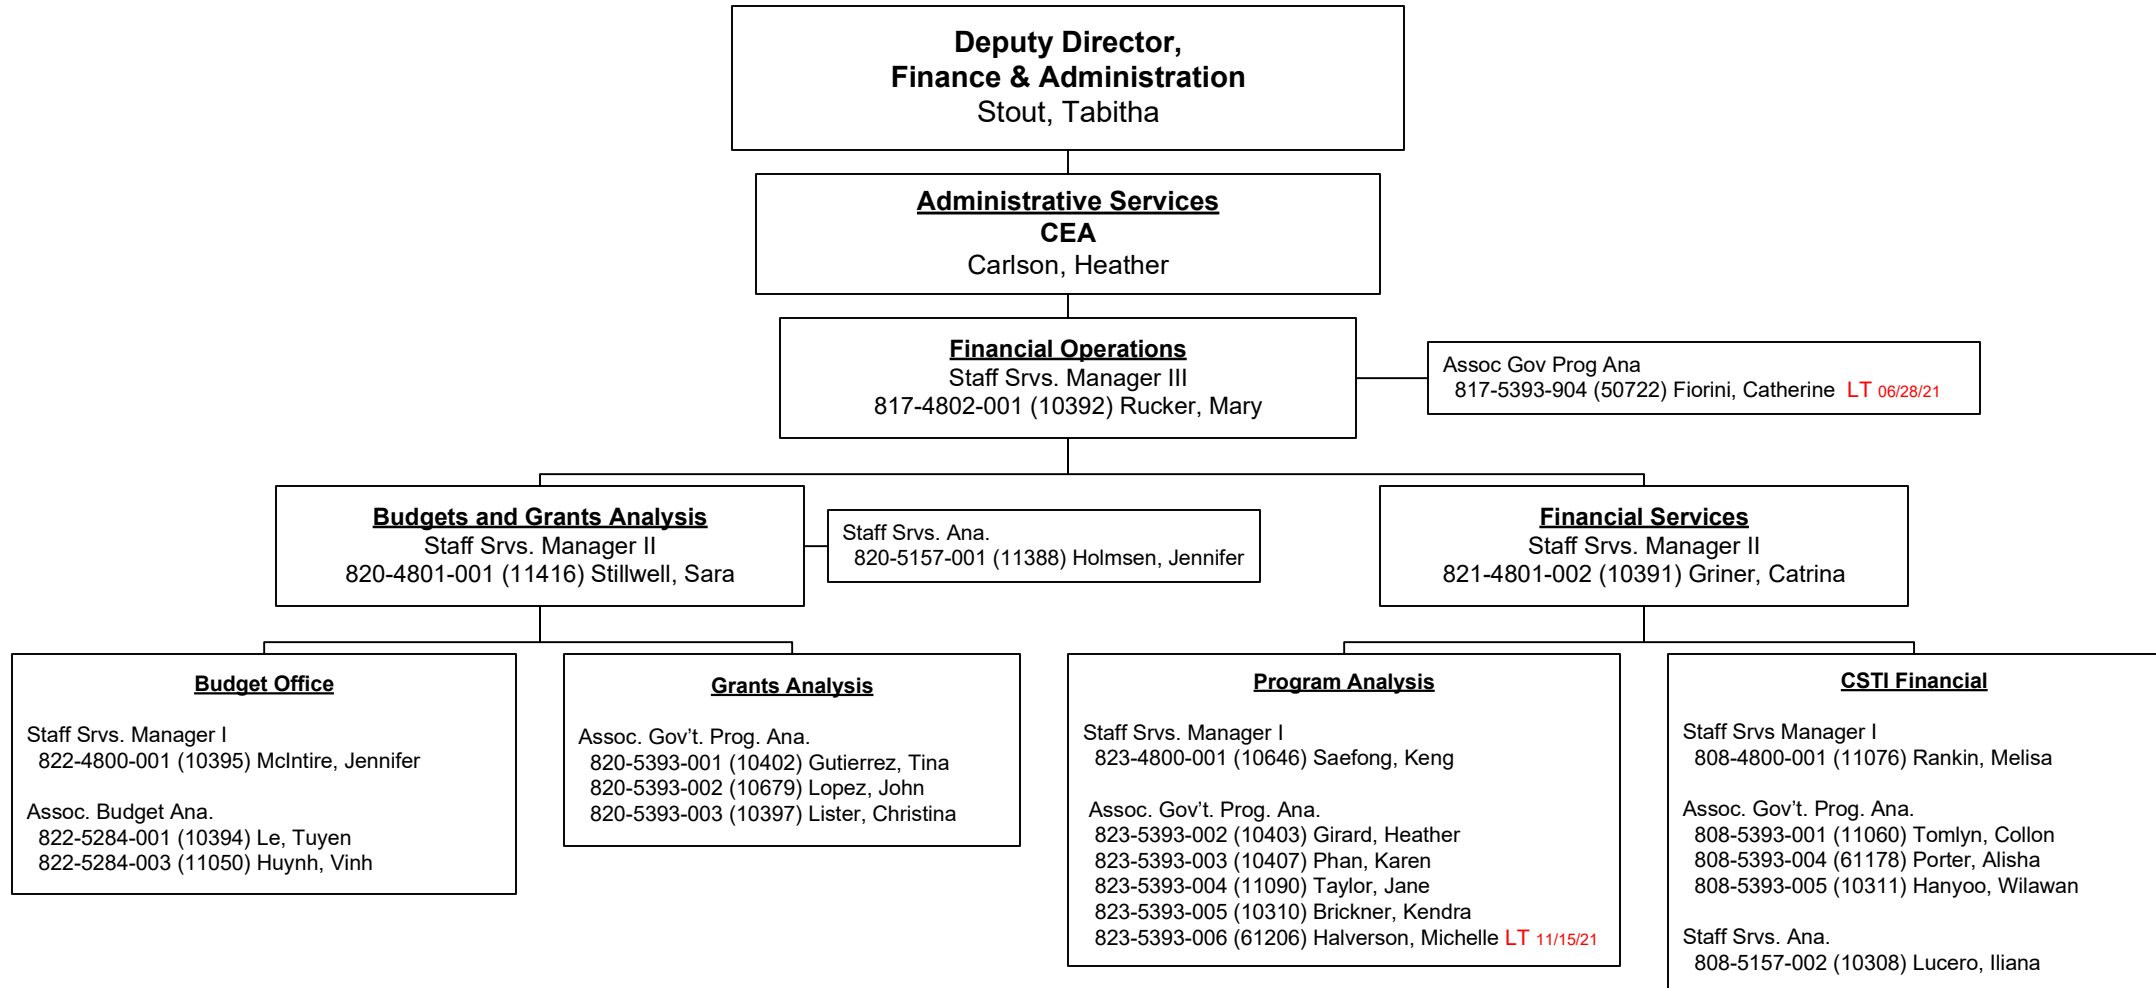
Deputy Director,
Finance & Administration
Stout, Tabitha

Administrative Services
CEA
Carlson, Heather

Financial Operations
Staff Srvs. Manager III
817-4802-001 (10392) Rucker, Mary

Assoc Gov Prog Ana
817-5393-904 (50722) Fiorini, Catherine LT 06/28/21

Budgets and Grants Analysis
Staff Srvs. Manager II
820-4801-001 (11416) Stillwell, Sara

Staff Srvs. Ana.
820-5157-001 (11388) Holmsen, Jennifer

Financial Services
Staff Srvs. Manager II
821-4801-002 (10391) Griner, Catrina

Budget Office

Staff Srvs. Manager I
822-4800-001 (10395) McIntire, Jennifer

Assoc. Budget Ana.
822-5284-001 (10394) Le, Tuyen
822-5284-003 (11050) Huynh, Vinh

Grants Analysis

Assoc. Gov't. Prog. Ana.
820-5393-001 (10402) Gutierrez, Tina
820-5393-002 (10679) Lopez, John
820-5393-003 (10397) Lister, Christina

Program Analysis

Staff Srvs. Manager I
823-4800-001 (10646) Saefong, Keng

Assoc. Gov't. Prog. Ana.
823-5393-002 (10403) Girard, Heather
823-5393-003 (10407) Phan, Karen
823-5393-004 (11090) Taylor, Jane
823-5393-005 (10310) Brickner, Kendra
823-5393-006 (61206) Halverson, Michelle LT 11/15/21

CSTI Financial

Staff Srvs Manager I
808-4800-001 (11076) Rankin, Melisa

Assoc. Gov't. Prog. Ana.
808-5393-001 (11060) Tomlyn, Collon
808-5393-004 (61178) Porter, Alisha
808-5393-005 (10311) Hanyoo, Wilawan

Staff Srvs. Ana.
808-5157-002 (10308) Lucero, Iliana